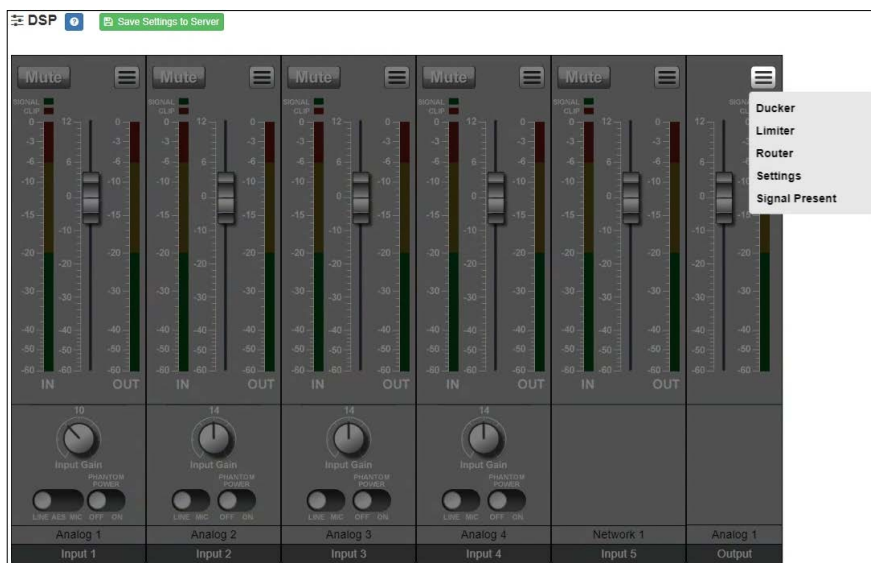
DSP ? Save Settings to Server

Mute SIGNAL CLIP 0 -3 -6 -10 -15 -20 -30 -40 -50 -60 12 6 0 -10 -20 -30 -40 -50 -60 0 -3 -6 -10 -15 -20 -30 -40 -50 -60 IN OUT 10 Input Gain LINE AES MIC PHANTOM POWER OFF ON Analog 1 Input 1

Mute SIGNAL CLIP 0 -3 -6 -10 -15 -20 -30 -40 -50 -60 12 6 0 -10 -20 -30 -40 -50 -60 0 -3 -6 -10 -15 -20 -30 -40 -50 -60 IN OUT 14 Input Gain LINE MIC PHANTOM POWER OFF ON Analog 2 Input 2

Mute SIGNAL CLIP 0 -3 -6 -10 -15 -20 -30 -40 -50 -60 12 6 0 -10 -20 -30 -40 -50 -60 0 -3 -6 -10 -15 -20 -30 -40 -50 -60 IN OUT 14 Input Gain LINE MIC PHANTOM POWER OFF ON Analog 3 Input 3

Mute SIGNAL CLIP 0 -3 -6 -10 -15 -20 -30 -40 -50 -60 12 6 0 -10 -20 -30 -40 -50 -60 0 -3 -6 -10 -15 -20 -30 -40 -50 -60 IN OUT 14 Input Gain LINE MIC PHANTOM POWER OFF ON Analog 4 Input 4

Mute SIGNAL CLIP 0 -3 -6 -10 -15 -20 -30 -40 -50 -60 12 6 0 -10 -20 -30 -40 -50 -60 0 -3 -6 -10 -15 -20 -30 -40 -50 -60 IN OUT Network 1 Input 5

12 6 0 -10 -20 -30 -40 -50 -60 0 -3 -6 -10 -15 -20 -30 -40 -50 -60 Analog 1 Output

Ducker
Limiter
Router
Settings
Signal Present